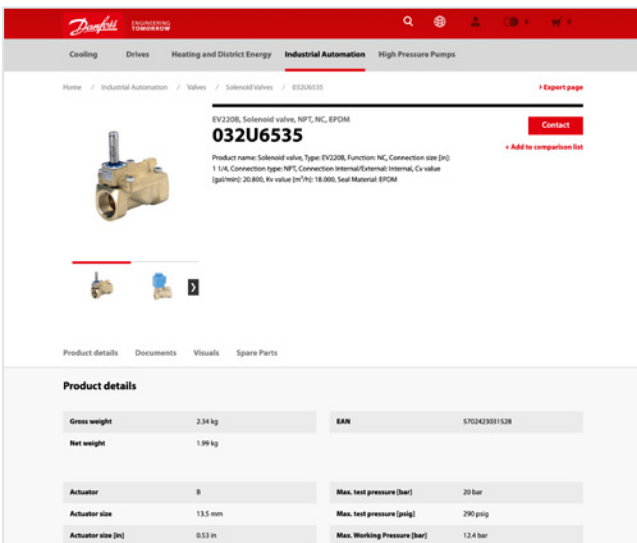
Danfoss ENGINEERING TOMORROW

Cooling Drives Heating and District Energy Industrial Automation High Pressure Pumps

Home / Industrial Automation / Valves / Solenoid Valves / 032U6535

› Export page

EV220B, Solenoid valve, NPT, NC, EPDM

032U6535

Contact

+ Add to comparison list

Product name: Solenoid valve, Type: EV220B, Function: NC, Connection size [in]: 1 1/4, Connection type: NPT, Connection Internal/External: Internal, Cv value [gal/min]: 20.800, Kv value [m³/h]: 18.000, Seal Material: EPDM

Product details Documents Visuals Spare Parts

Product details

| | | | |
|---|---|---|---|
| Gross weight | 2.34 kg | EAN | 5702423031528 |
| Net weight | 1.99 kg | | |

| | | | |
|---|---|---|---|
| Actuator | B | Max. test pressure [bar] | 20 bar |
| Actuator size | 13.5 mm | Max. test pressure [psig] | 290 psig |
| Actuator size [in] | 0.53 in | Max. Working Pressure [bar] | 12.4 bar |